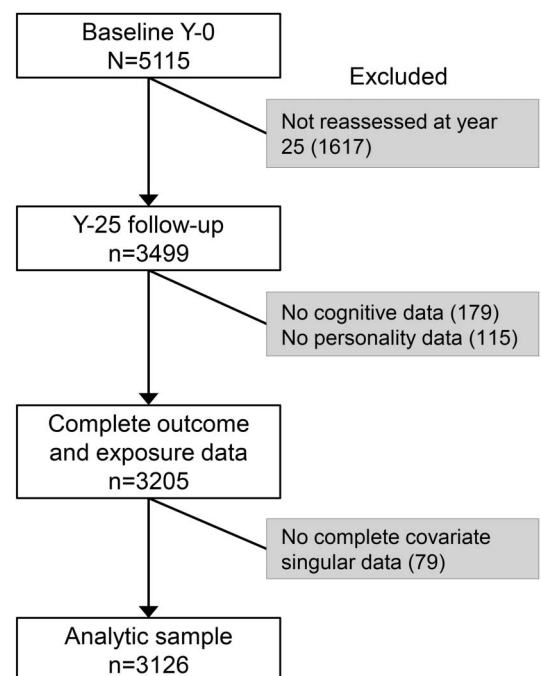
Baseline Y-0
N=5115

Excluded

Not reassessed at year 25 (1617)

Y-25 follow-up
n=3499

No cognitive data (179)
No personality data (115)

Complete outcome and exposure data
n=3205

No complete covariate singular data (79)

Analytic sample
n=3126